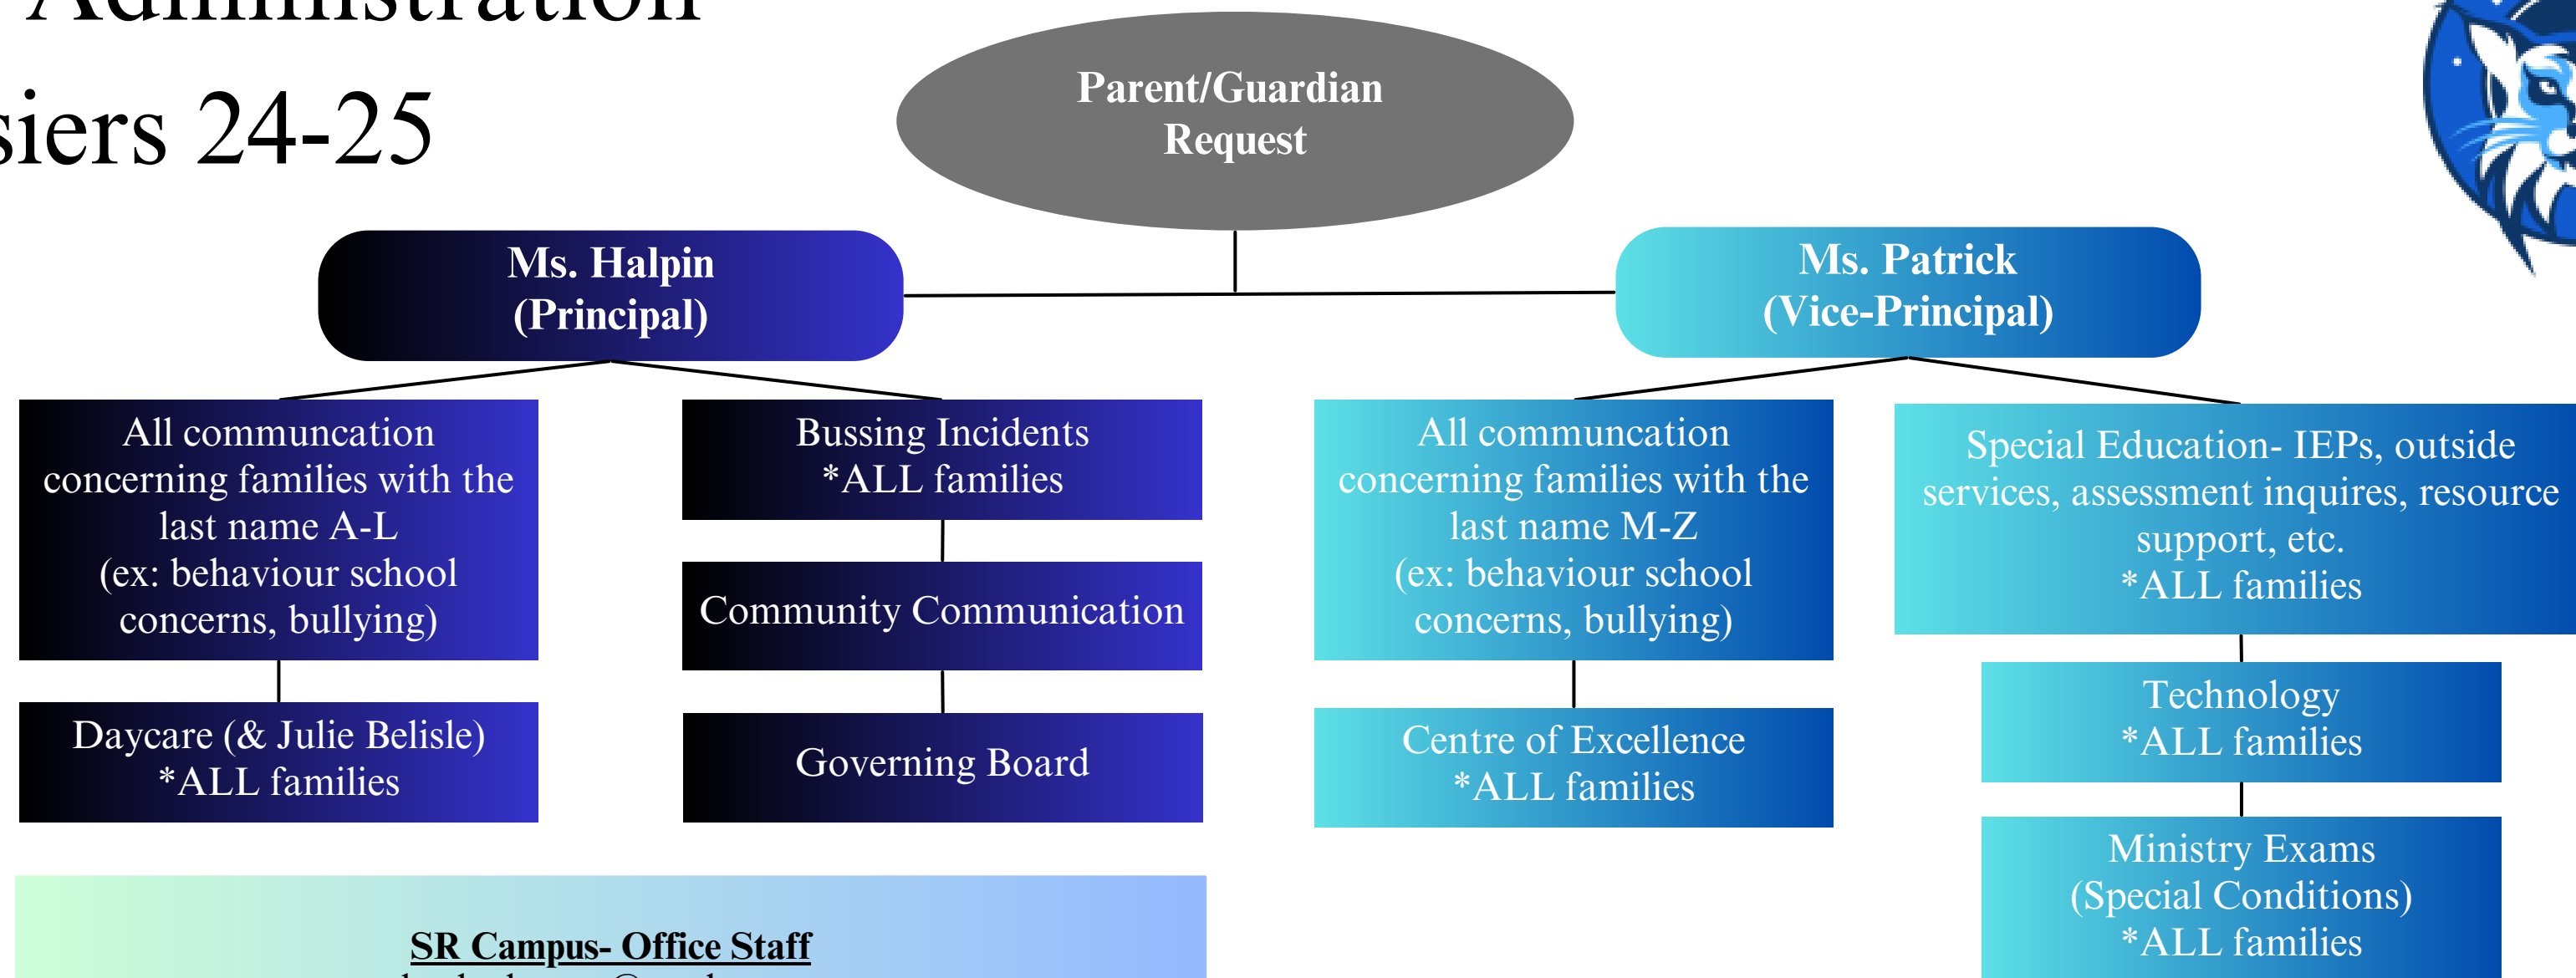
Administration

siers 24-25

Parent/Guardian Request

Ms. Halpin (Principal)

Ms. Patrick (Vice-Principal)

All communcation concerning families with the last name A-L (ex: behaviour school concerns, bullying)

Daycare (& Julie Belisle) *ALL families

Bussing Incidents *ALL families

Community Communication

Governing Board

All communcation concerning families with the last name M-Z (ex: behaviour school concerns, bullying)

Centre of Excellence *ALL families

Special Education- IEPs, outside services, assessment inquires, resource support, etc. *ALL families

Technology *ALL families

Ministry Exams (Special Conditions) *ALL families

SR Campus- Office Staff

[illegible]